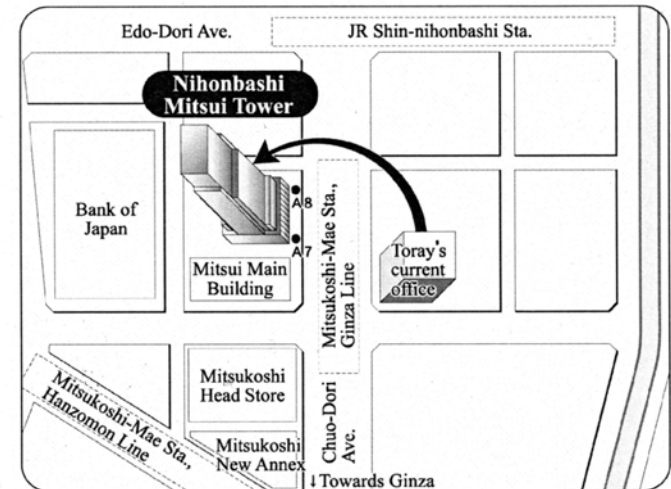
Edo-Dori Ave.

JR Shin-nihonbashi Sta.

Nihonbashi Mitsui Tower

Bank of Japan

A8

A7

Mitsui Main Building

Mitsukoshi-Mae Sta., Ginza Line

Toray's current office

Mitsukoshi Head Store

Mitsukoshi New Annex

Mitsukoshi-Mae Sta., Hanzomon Line

Chuo-Dori Ave.

↓Towards Ginza